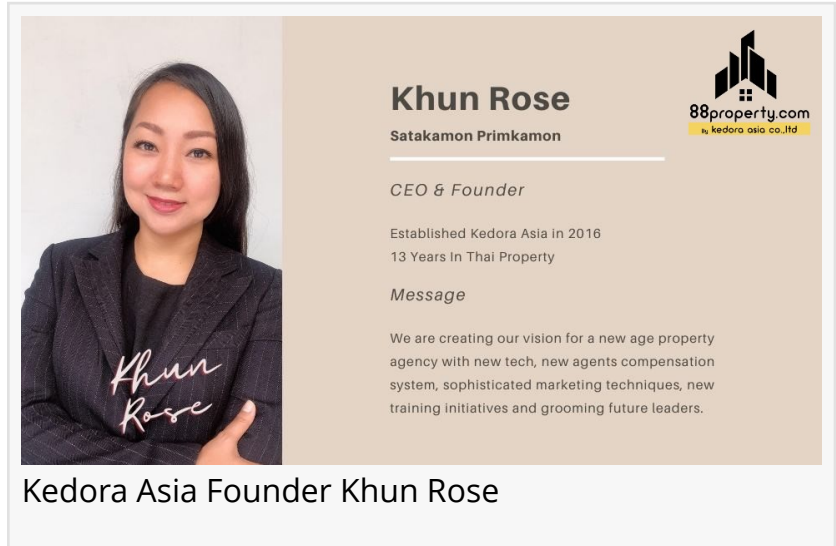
Khun Rose

Khun Rose

Satakamon Primkamon

88property.com
by kedora asia co.,ltd

CEO & Founder

Established Kedora Asia in 2016
13 Years In Thai Property

Message

We are creating our vision for a new age property agency with new tech, new agents compensation system, sophisticated marketing techniques, new training initiatives and grooming future leaders.

Kedora Asia Founder Khun Rose